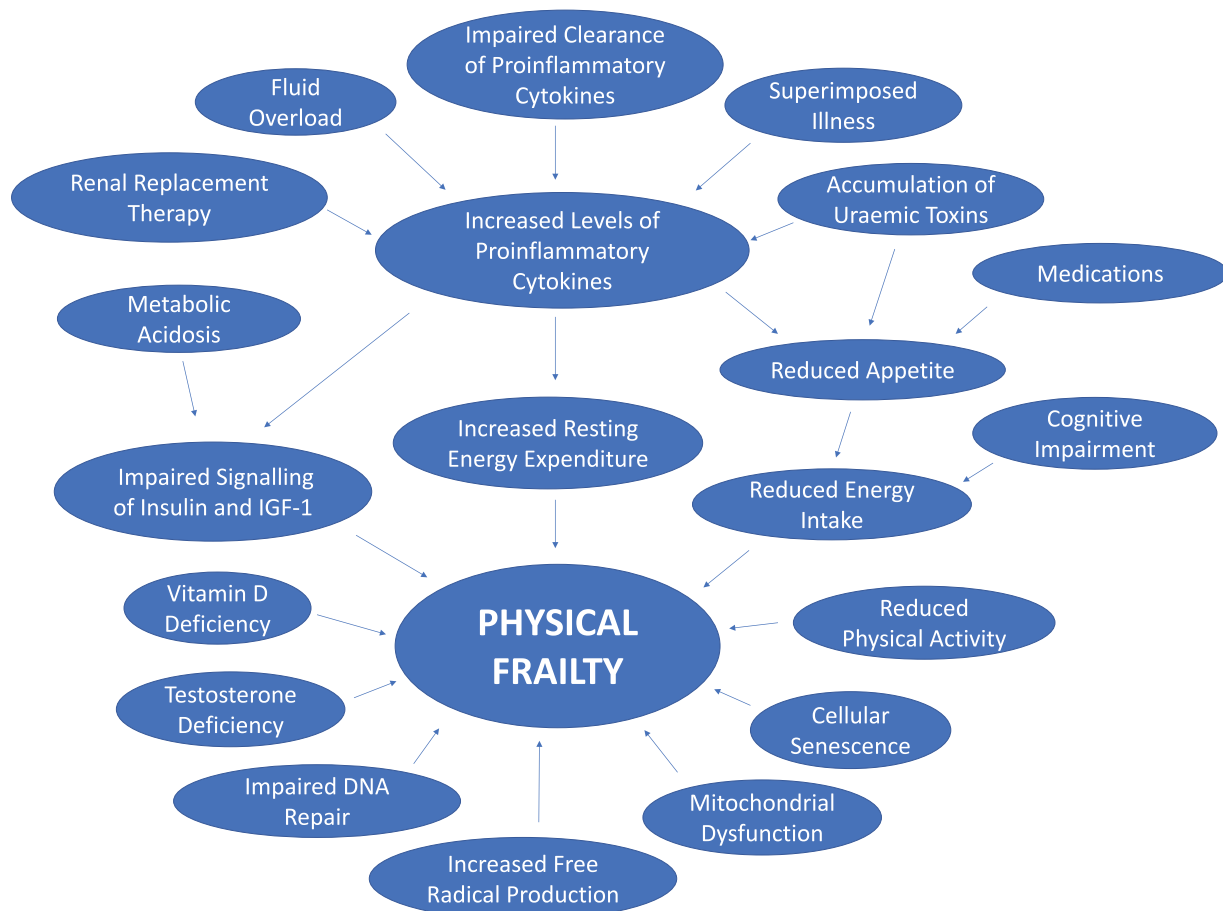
Impaired Clearance of Proinflammatory Cytokines

Fluid Overload

Superimposed Illness

Renal Replacement Therapy

Increased Levels of Proinflammatory Cytokines

Accumulation of Uraemic Toxins

Medications

Metabolic Acidosis

Reduced Appetite

Increased Resting Energy Expenditure

Cognitive Impairment

Impaired Signalling of Insulin and IGF-1

Reduced Energy Intake

Vitamin D Deficiency

PHYSICAL FRAILTY

Reduced Physical Activity

Testosterone Deficiency

Cellular Senescence

Impaired DNA Repair

Mitochondrial Dysfunction

Increased Free Radical Production